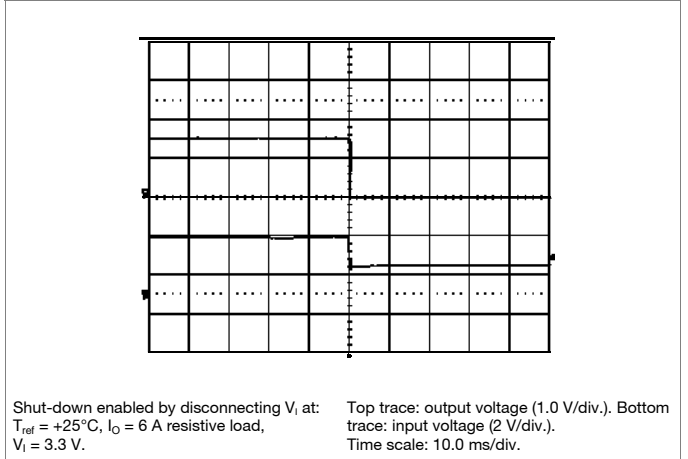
Shut-down enabled by disconnecting $V_I$ at: $T_{ref}$ = +25°C, $I_O$ = 6 A resistive load, $V_I$ = 3.3 V.

Top trace: output voltage (1.0 V/div.). Bottom trace: input voltage (2 V/div.). Time scale: 10.0 ms/div.